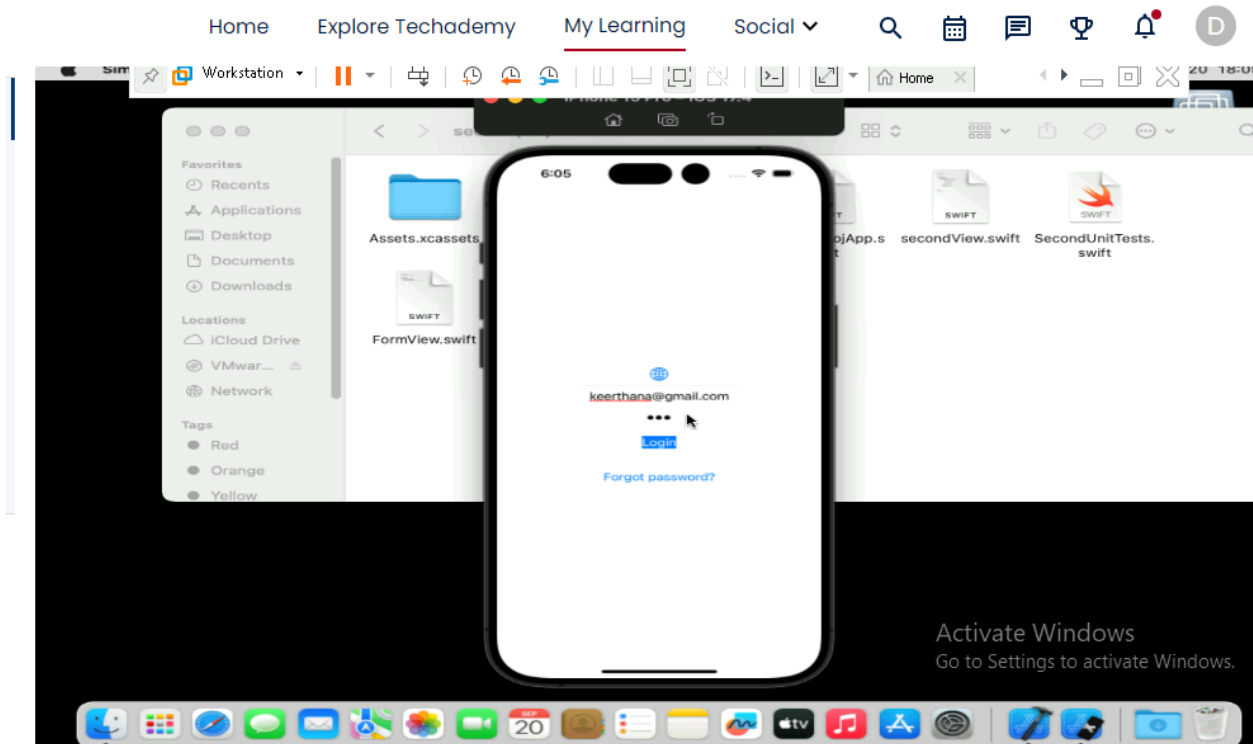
Home Explore Techademy My Learning Social

D

Sim Workstation Home 20 18:0

iPhone 15 Pro – iOS 17.4

Favorites
Recents
Applications
Desktop
Documents
Downloads

Locations
iCloud Drive
VMwar...
Network

Tags
Red
Orange
Yellow

Assets.xcassets

ojApp.swift

SWIFT
secondView.swift

SWIFT
SecondUnitTests.swift

SWIFT
FormView.swift

6:05

keerthana@gmail.com
•••
Login

Forgot password?

Activate Windows
Go to Settings to activate Windows.

SEP
20